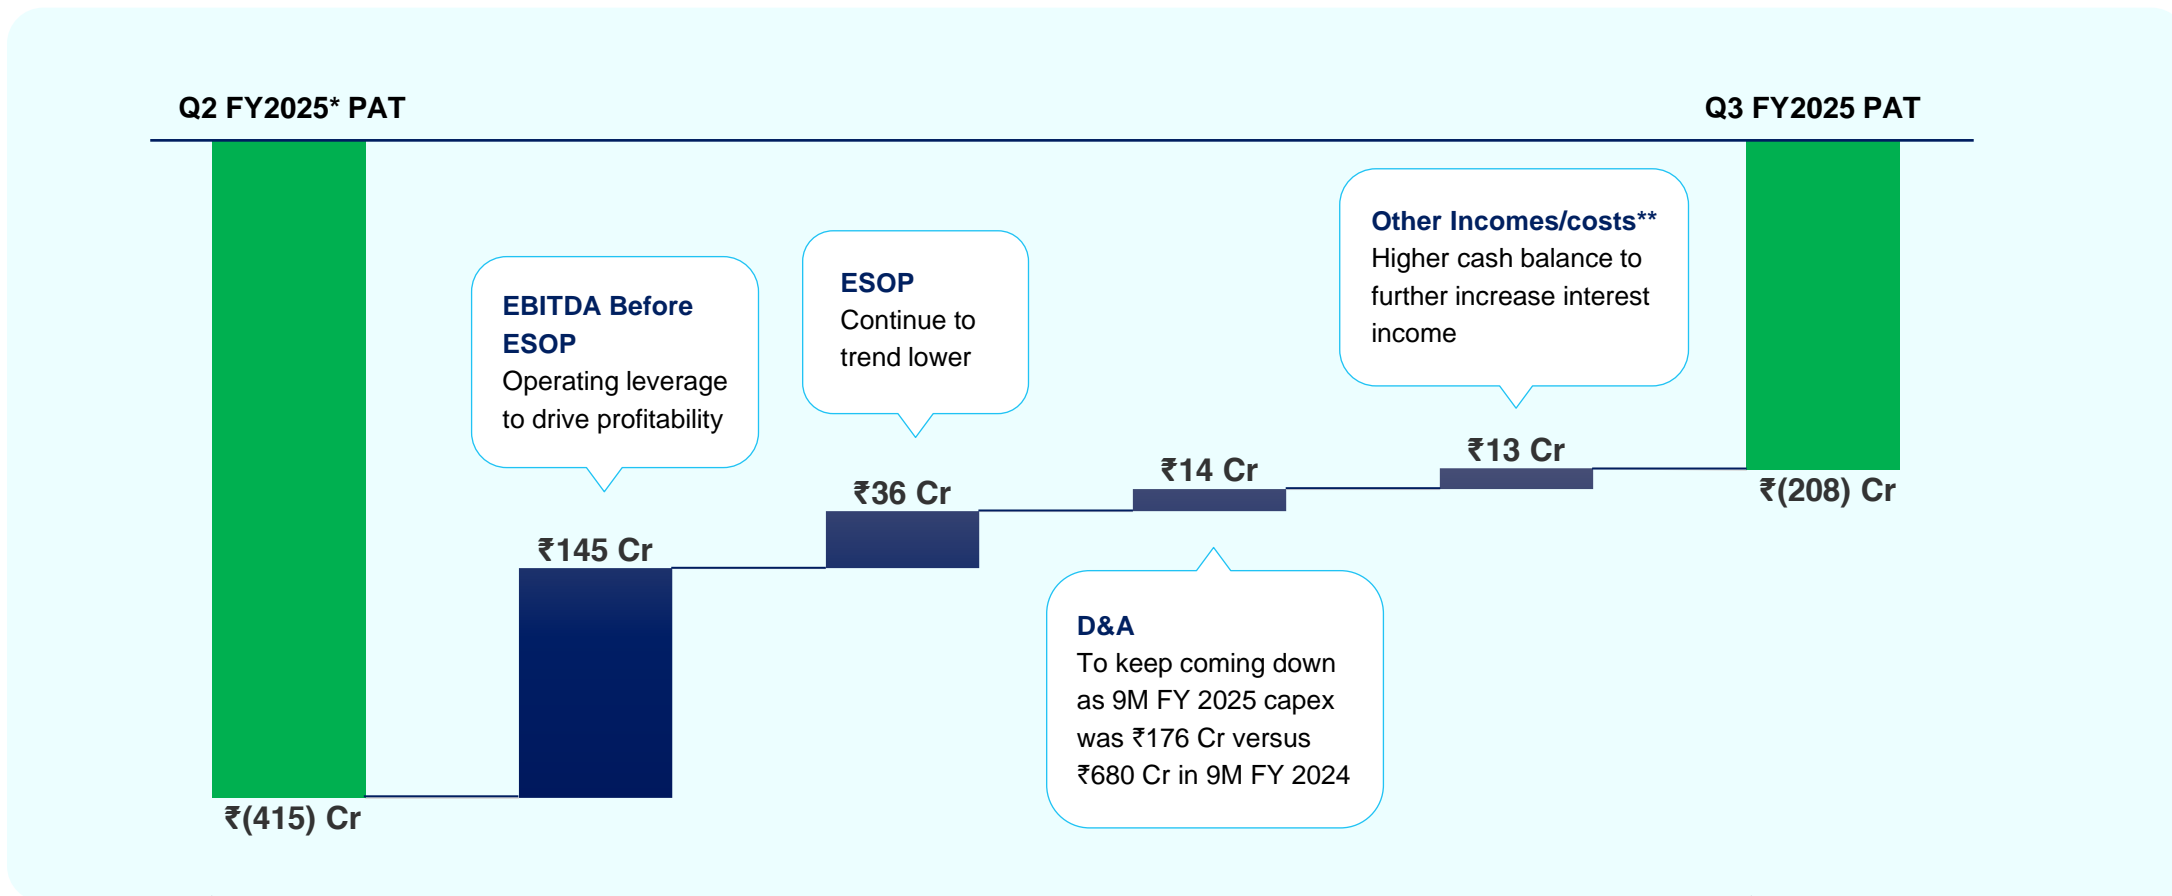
Q2 FY2025* PAT

Q3 FY2025 PAT

EBITDA Before ESOP
Operating leverage to drive profitability

ESOP
Continue to trend lower

Other Incomes/costs**
Higher cash balance to further increase interest income

₹13 Cr

₹14 Cr

₹36 Cr

₹145 Cr

₹(208) Cr

D&A
To keep coming down as 9M FY 2025 capex was ₹176 Cr versus ₹680 Cr in 9M FY 2024

₹(415) Cr